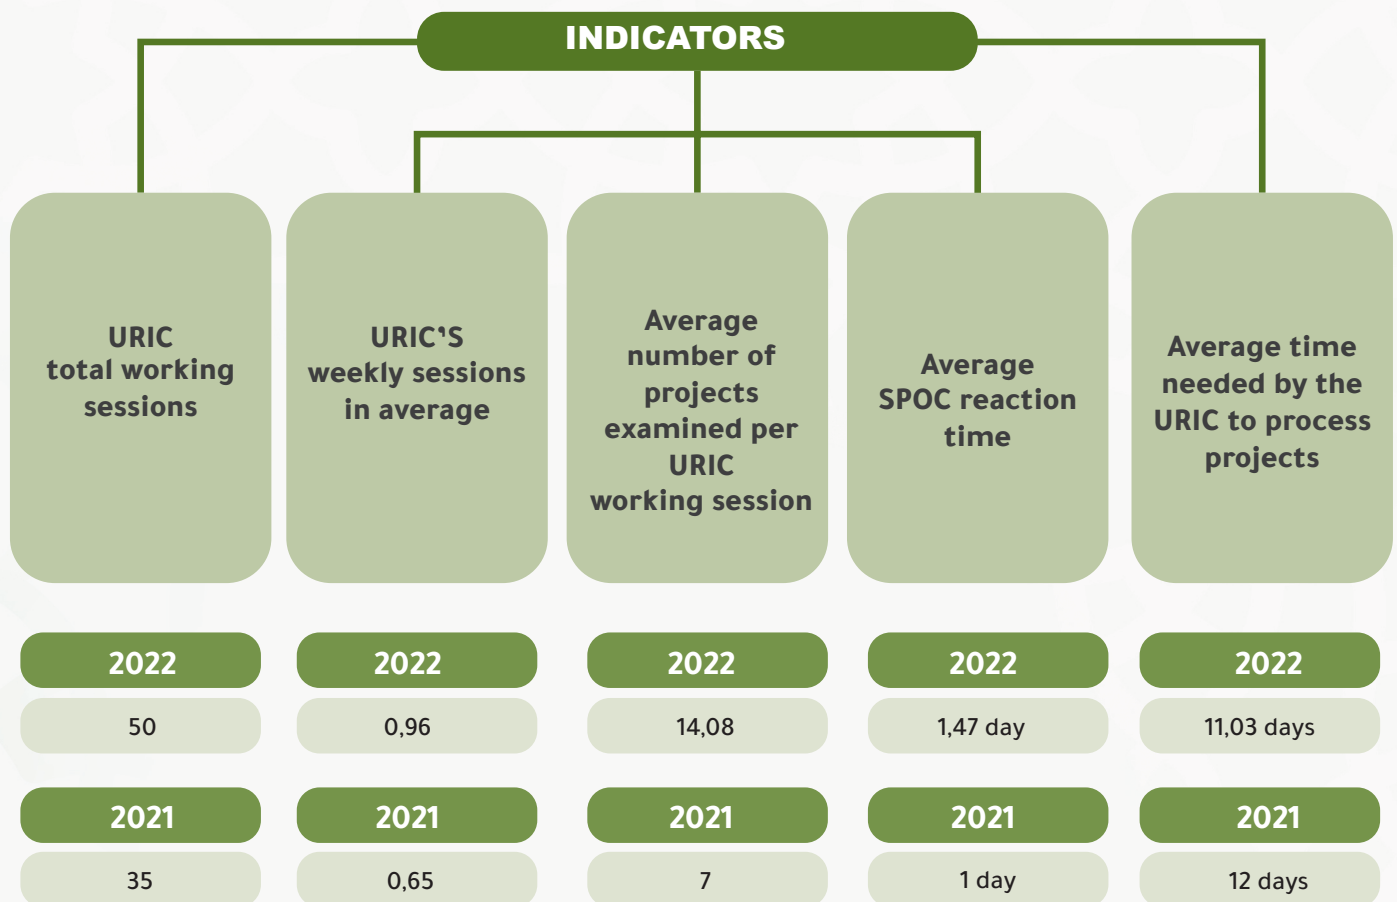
INDICATORS

URIC total working sessions

2022

50

2021

35

URIC'S weekly sessions in average

2022

0,96

2021

0,65

Average number of projects examined per URIC working session

2022

14,08

2021

7

Average SPOC reaction time

2022

1,47 day

2021

1 day

Average time needed by the URIC to process projects

2022

11,03 days

2021

12 days